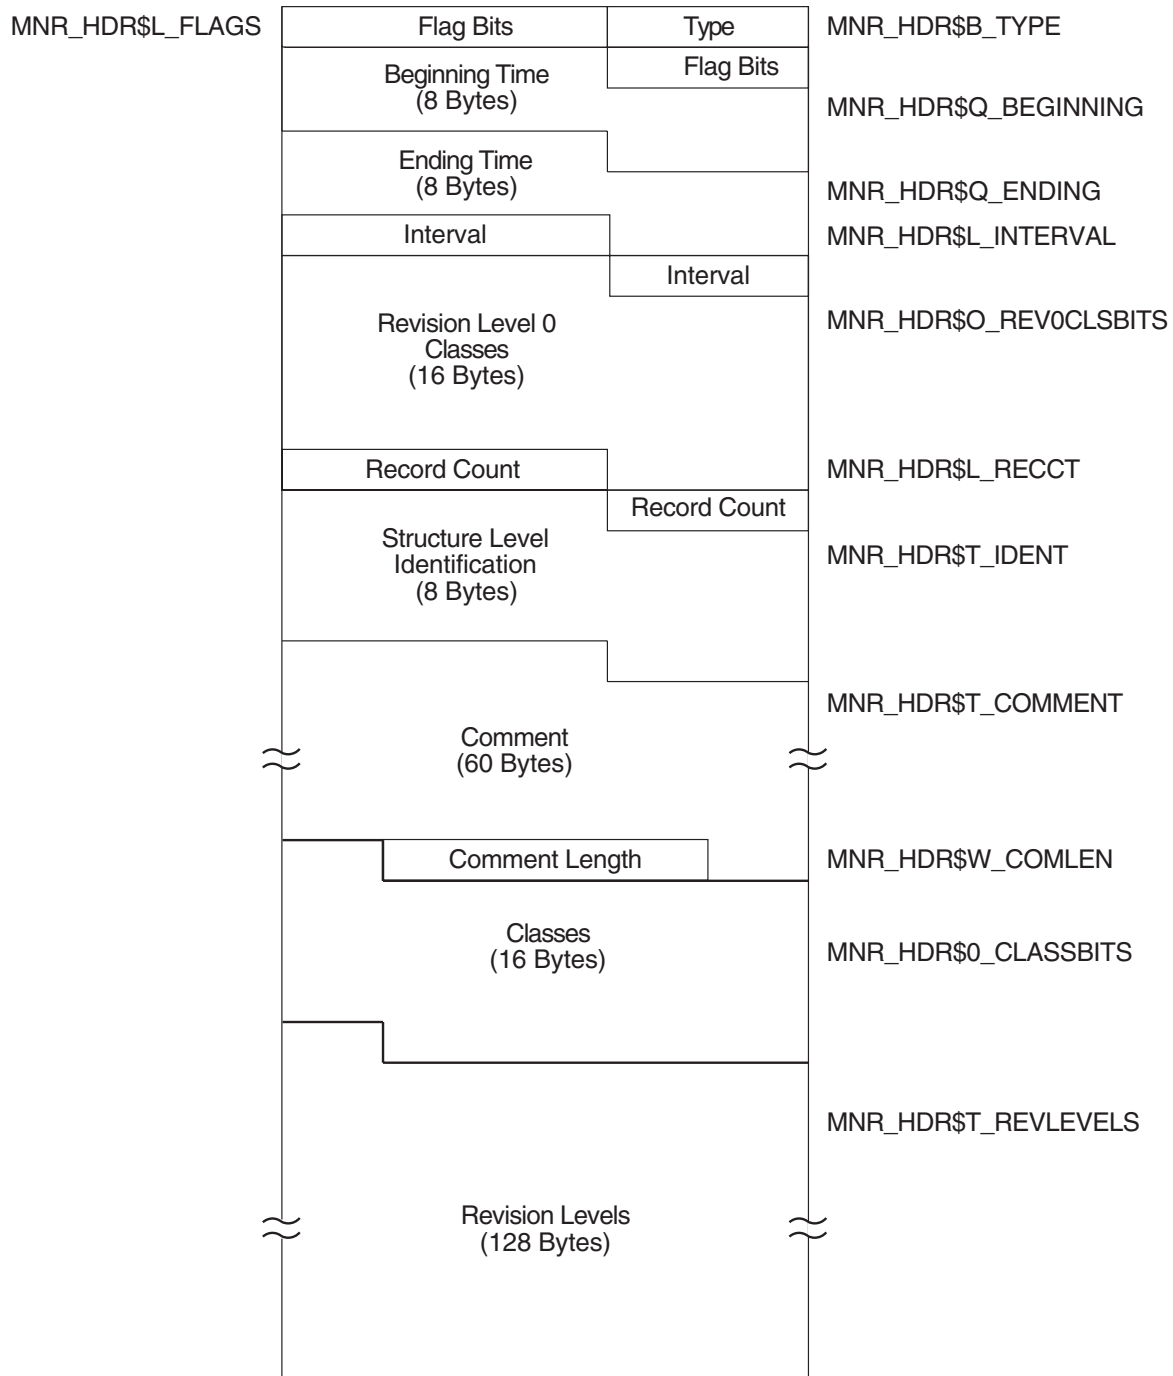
MNR_HDR$L_FLAGS

Flag Bits

Type

MNR_HDR$B_TYPE

Beginning Time (8 Bytes)

Flag Bits

MNR_HDR$Q_BEGINNING

Ending Time (8 Bytes)

MNR_HDR$Q_ENDING

Interval

MNR_HDR$L_INTERVAL

Interval

Revision Level 0 Classes (16 Bytes)

MNR_HDR$O_REV0CLSBITS

Record Count

MNR_HDR$L_RECCT

Record Count

Structure Level Identification (8 Bytes)

MNR_HDR$T_IDENT

MNR_HDR$T_COMMENT

Comment (60 Bytes)

Comment Length

MNR_HDR$W_COMLEN

Classes (16 Bytes)

MNR_HDR$0_CLASSBITS

MNR_HDR$T_REVLEVELS

Revision Levels (128 Bytes)